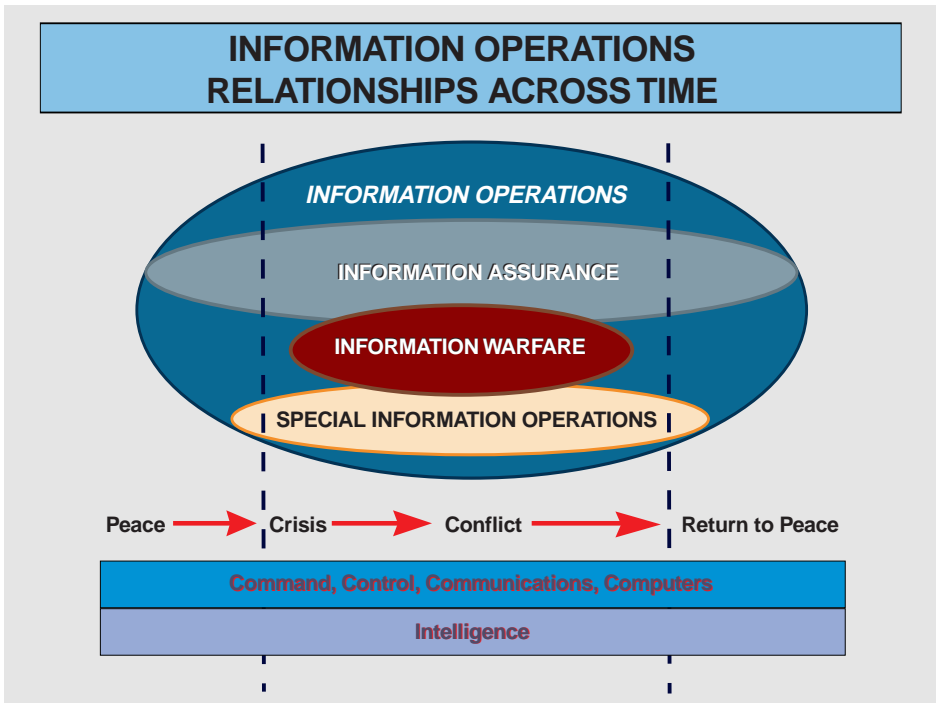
INFORMATION OPERATIONS RELATIONSHIPS ACROSS TIME

INFORMATION OPERATIONS

INFORMATION ASSURANCE

INFORMATION WARFARE

SPECIAL INFORMATION OPERATIONS

Peace

Crisis

Conflict

Return to Peace

Command, Control, Communications, Computers

Intelligence